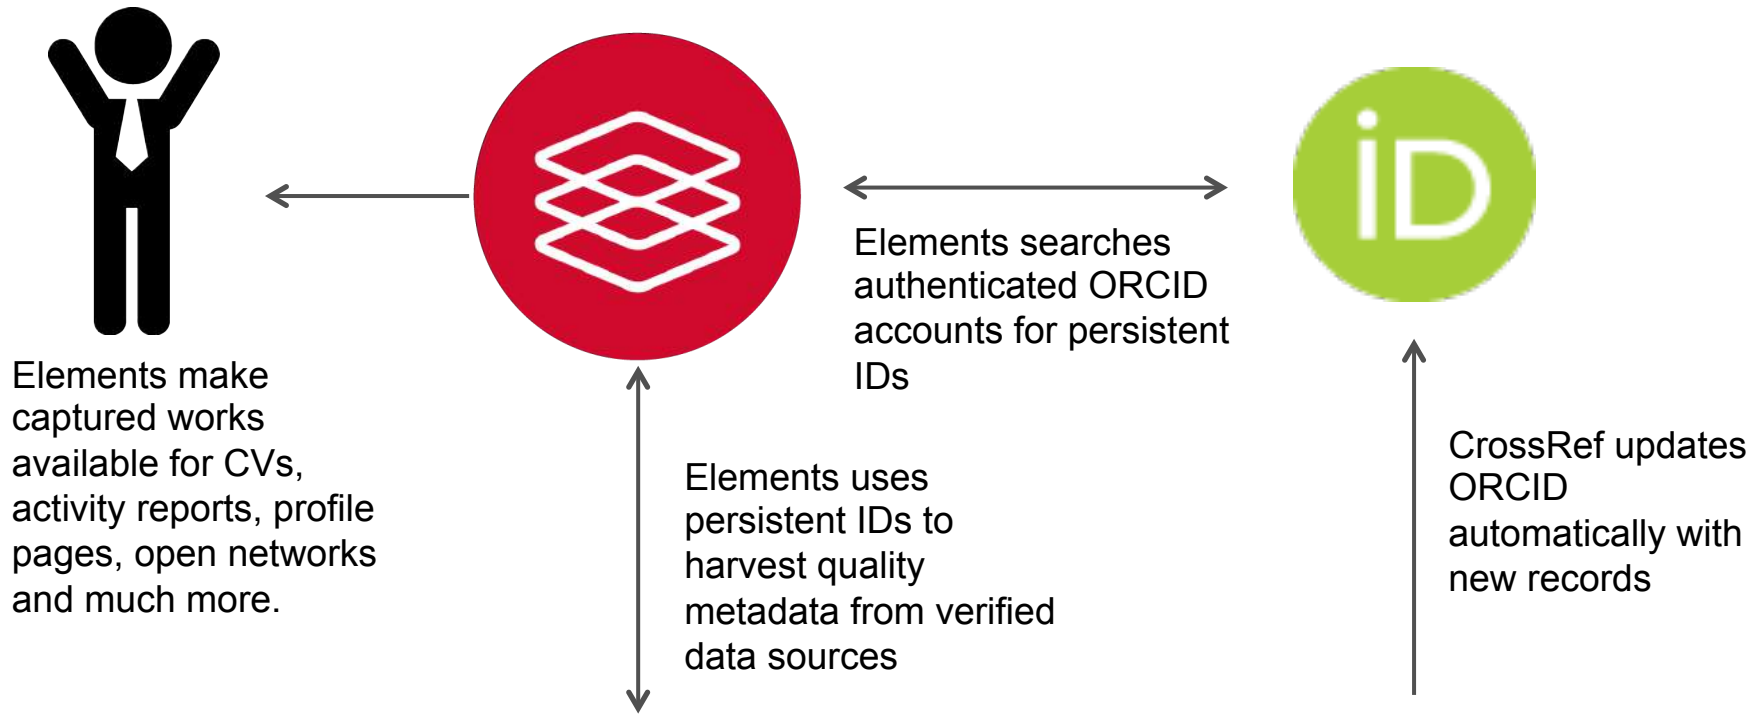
iD

Elements searches authenticated ORCID accounts for persistent IDs

Elements make captured works available for CVs, activity reports, profile pages, open networks and much more.

Elements uses persistent IDs to harvest quality metadata from verified data sources

CrossRef updates ORCID automatically with new records